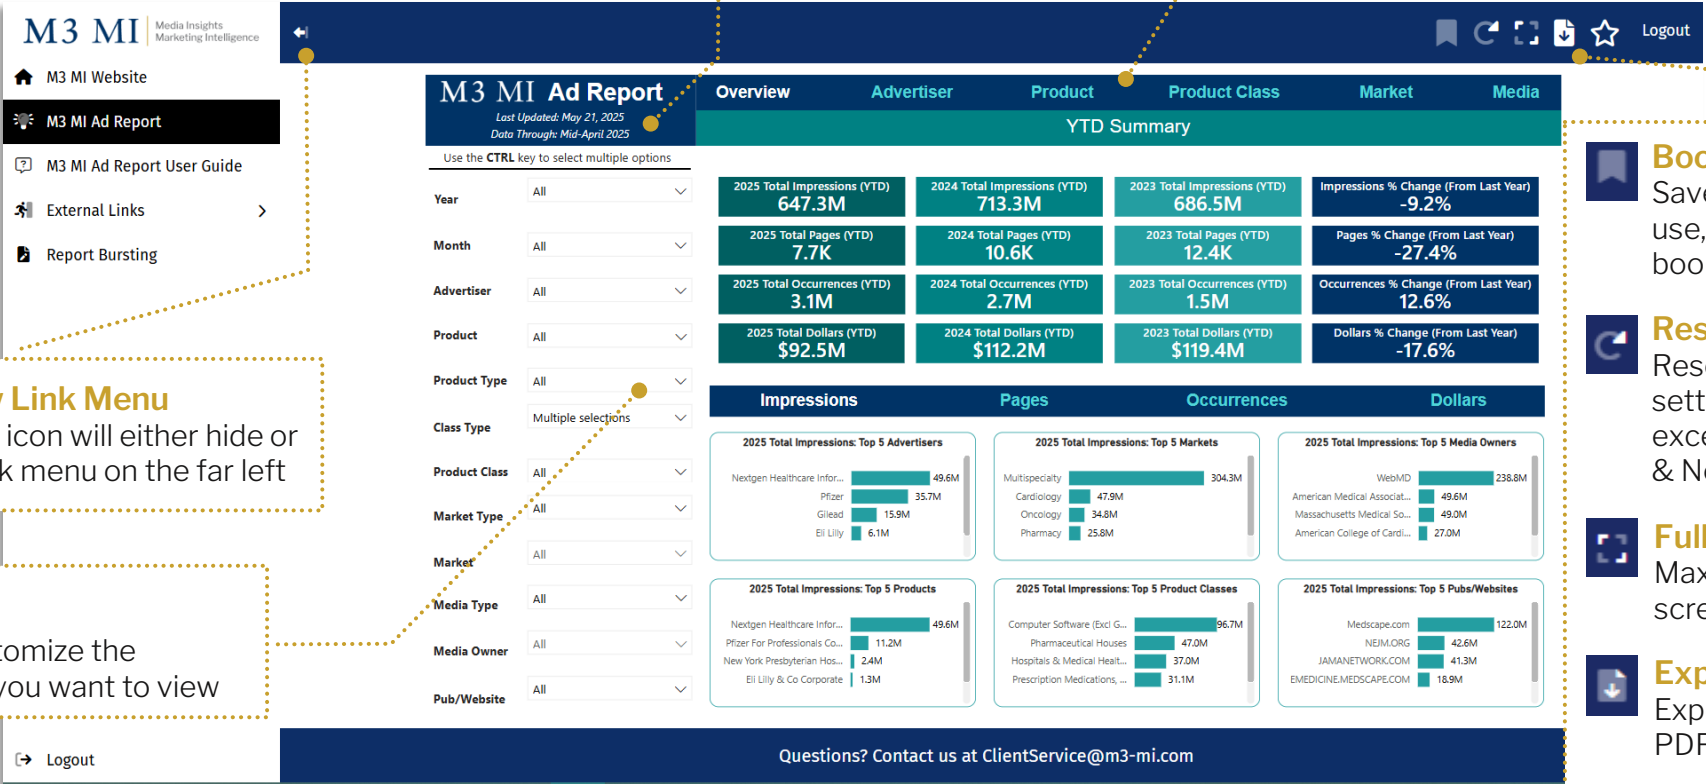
M3 MI Media Insights Marketing Intelligence

M3 MI Website
M3 MI Ad Report
M3 MI Ad Report User Guide
External Links
Report Bursting

Link Menu
icon will either hide or
k menu on the far left

tomize the
you want to view

Logout

Logout

M3 MI Ad Report
Last Updated: May 21, 2025
Data Through: Mid-April 2025

Use the CTRL key to select multiple options

Overview | Advertiser | Product | Product Class | Market | Media

YTD Summary

Year: All
Month: All
Advertiser: All
Product: All
Product Type: All
Class Type: Multiple selections
Product Class: All
Market Type: All
Market: All
Media Type: All
Media Owner: All
Pub/Website: All

| 2025 Total Impressions (YTD) 647.3M | 2024 Total Impressions (YTD) 713.3M | 2023 Total Impressions (YTD) 686.5M | Impressions % Change (From Last Year) -9.2% |
|---|---|---|---|
| 2025 Total Pages (YTD) 7.7K | 2024 Total Pages (YTD) 10.6K | 2023 Total Pages (YTD) 12.4K | Pages % Change (From Last Year) -27.4% |
| 2025 Total Occurrences (YTD) 3.1M | 2024 Total Occurrences (YTD) 2.7M | 2023 Total Occurrences (YTD) 1.5M | Occurrences % Change (From Last Year) 12.6% |
| 2025 Total Dollars (YTD) $92.5M | 2024 Total Dollars (YTD) $112.2M | 2023 Total Dollars (YTD) $119.4M | Dollars % Change (From Last Year) -17.6% |

Impressions | Pages | Occurrences | Dollars

2025 Total Impressions: Top 5 Advertisers
Nextgen Healthcare Infor... 49.6M
Pfizer 35.7M
Gilead 15.9M
Eli Lilly 6.1M

2025 Total Impressions: Top 5 Markets
Multispecialty 304.3M
Cardiology 47.9M
Oncology 34.8M
Pharmacy 25.8M

2025 Total Impressions: Top 5 Media Owners
WebMD 238.8M
American Medical Associat... 49.6M
Massachusetts Medical So... 49.0M
American College of Cardi... 27.0M

2025 Total Impressions: Top 5 Products
Nextgen Healthcare Infor... 49.6M
Pfizer For Professionals Co... 11.2M
New York Presbyterian Hos... 2.4M
Eli Lilly & Co Corporate 1.3M

2025 Total Impressions: Top 5 Product Classes
Computer Software (Excl G... 96.7M
Pharmaceutical Houses 47.0M
Hospitals & Medical Healt... 37.0M
Prescription Medications, ... 31.1M

2025 Total Impressions: Top 5 Pubs/Websites
Medscape.com 122.0M
NEJM.ORG 42.6M
JAMANETWORK.COM 41.3M
EMEDICINE.MEDSCAPE.COM 18.9M

Questions? Contact us at ClientService@m3-mi.com

Boo
Save
use,
boo

Res
Rese
sett
exce
& N

Full
Max
scre

Exp
Exp
PDF